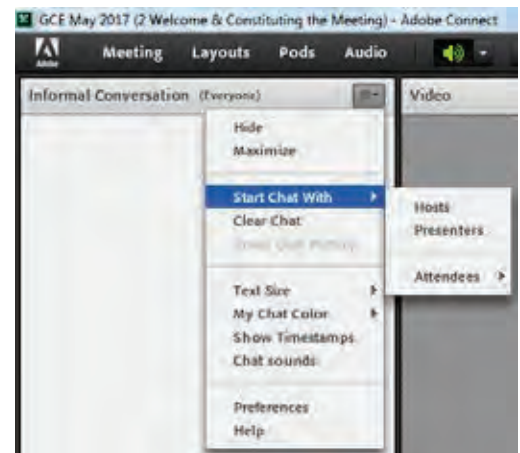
GCE May 2017 (2 Welcome & Constituting the Meeting) - Adobe Connect

Adobe Meeting Layouts Pods Audio

Informal Conversation (Everyone)

Video

Hide
Maximize

Start Chat With
Clear Chat
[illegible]

Text Size
My Chat Color
Show Timestamps
Chat sounds

Preferences
Help

Hosts
Presenters

Attendees